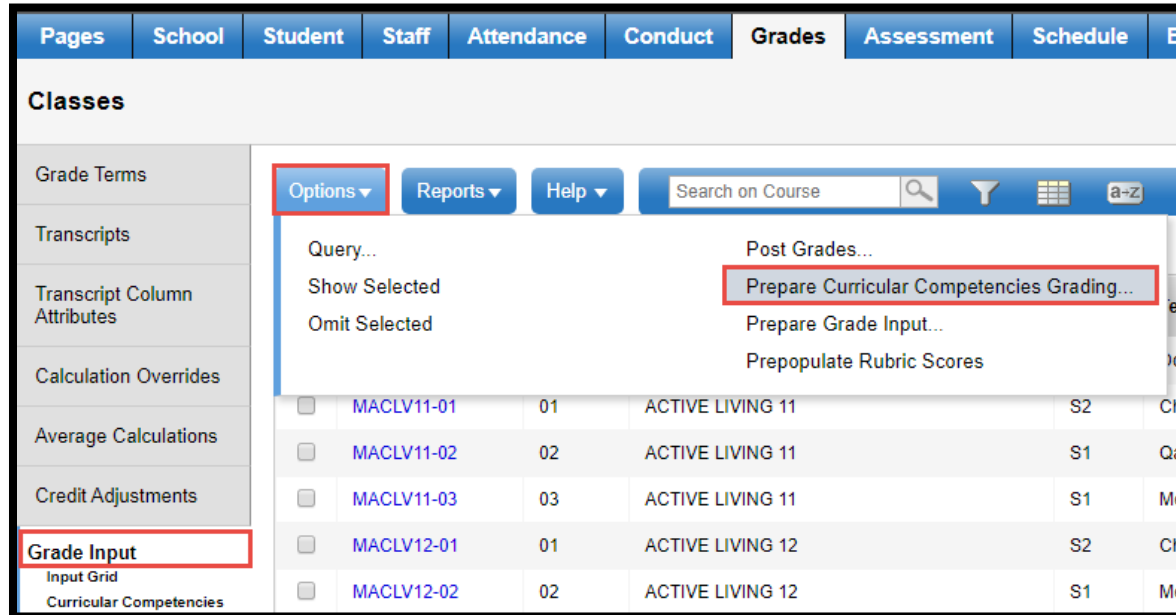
Pages | School | Student | Staff | Attendance | Conduct | Grades | Assessment | Schedule | E

Classes

Grade Terms

Transcripts

Transcript Column Attributes

Calculation Overrides

Average Calculations

Credit Adjustments

Grade Input

Input Grid

Curricular Competencies

Options ▾ | Reports ▾ | Help ▾ | Search on Course | a-z

Query...

Show Selected

Omit Selected

Post Grades...

Prepare Curricular Competencies Grading...

Prepare Grade Input...

Prepopulate Rubric Scores

| | | | | |
|---|---|---|---|---|
| ☐ | MACLV11-01 | 01 | ACTIVE LIVING 11 | S2 | Cl |
| ☐ | MACLV11-02 | 02 | ACTIVE LIVING 11 | S1 | Qa |
| ☐ | MACLV11-03 | 03 | ACTIVE LIVING 11 | S1 | Mo |
| ☐ | MACLV12-01 | 01 | ACTIVE LIVING 12 | S2 | Cl |
| ☐ | MACLV12-02 | 02 | ACTIVE LIVING 12 | S1 | Mo |